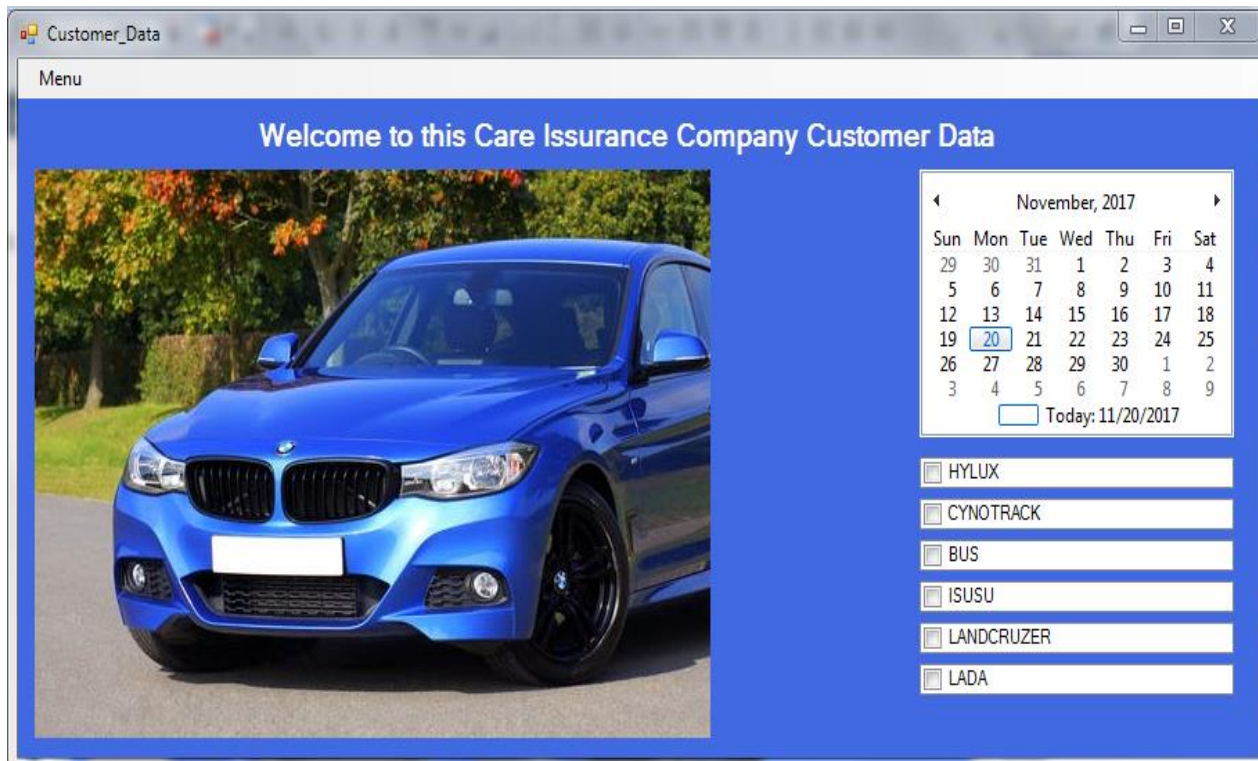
Customer_Data

Menu

Welcome to this Care Issurance Company Customer Data

November, 2017

| Sun | Mon | Tue | Wed | Thu | Fri | Sat |
|---|---|---|---|---|---|---|
| 29 | 30 | 31 | 1 | 2 | 3 | 4 |
| 5 | 6 | 7 | 8 | 9 | 10 | 11 |
| 12 | 13 | 14 | 15 | 16 | 17 | 18 |
| 19 | 20 | 21 | 22 | 23 | 24 | 25 |
| 26 | 27 | 28 | 29 | 30 | 1 | 2 |
| 3 | 4 | 5 | 6 | 7 | 8 | 9 |

Today: 11/20/2017

HYLUX
CYNOTRACK
BUS
ISUSU
LANDCRUZER
LADA